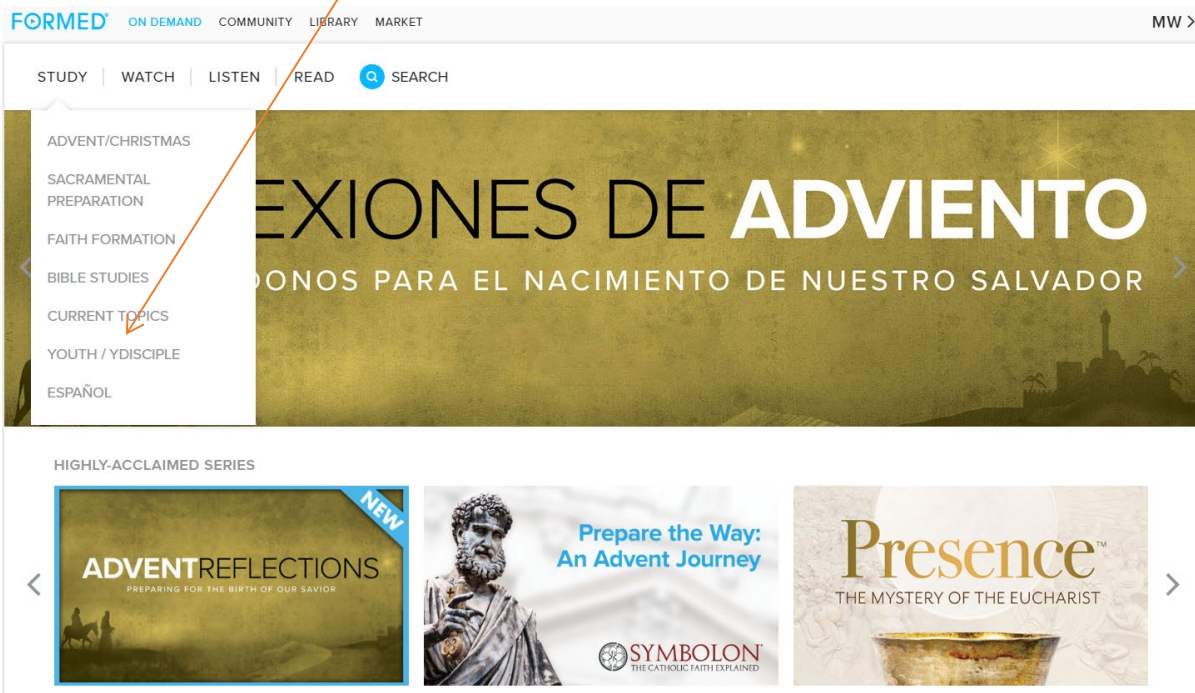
FORMED ON DEMAND COMMUNITY LIBRARY MARKET MW

STUDY | WATCH | LISTEN | READ SEARCH

ADVENT/CHRISTMAS
SACRAMENTAL PREPARATION
FAITH FORMATION
BIBLE STUDIES
CURRENT TOPICS
YOUTH / YDISCIPLE
ESPAÑOL

EXIONES DE ADVIENTO
DONOS PARA EL NACIMIENTO DE NUESTRO SALVADOR

HIGHLY-ACCLAIMED SERIES

NEW
ADVENTREFLECTIONS
PREPARING FOR THE BIRTH OF OUR SAVIOR

Prepare the Way: An Advent Journey
SYMBOLON
THE CATHOLIC FAITH EXPLAINED

Presence™
THE MYSTERY OF THE EUCHARIST